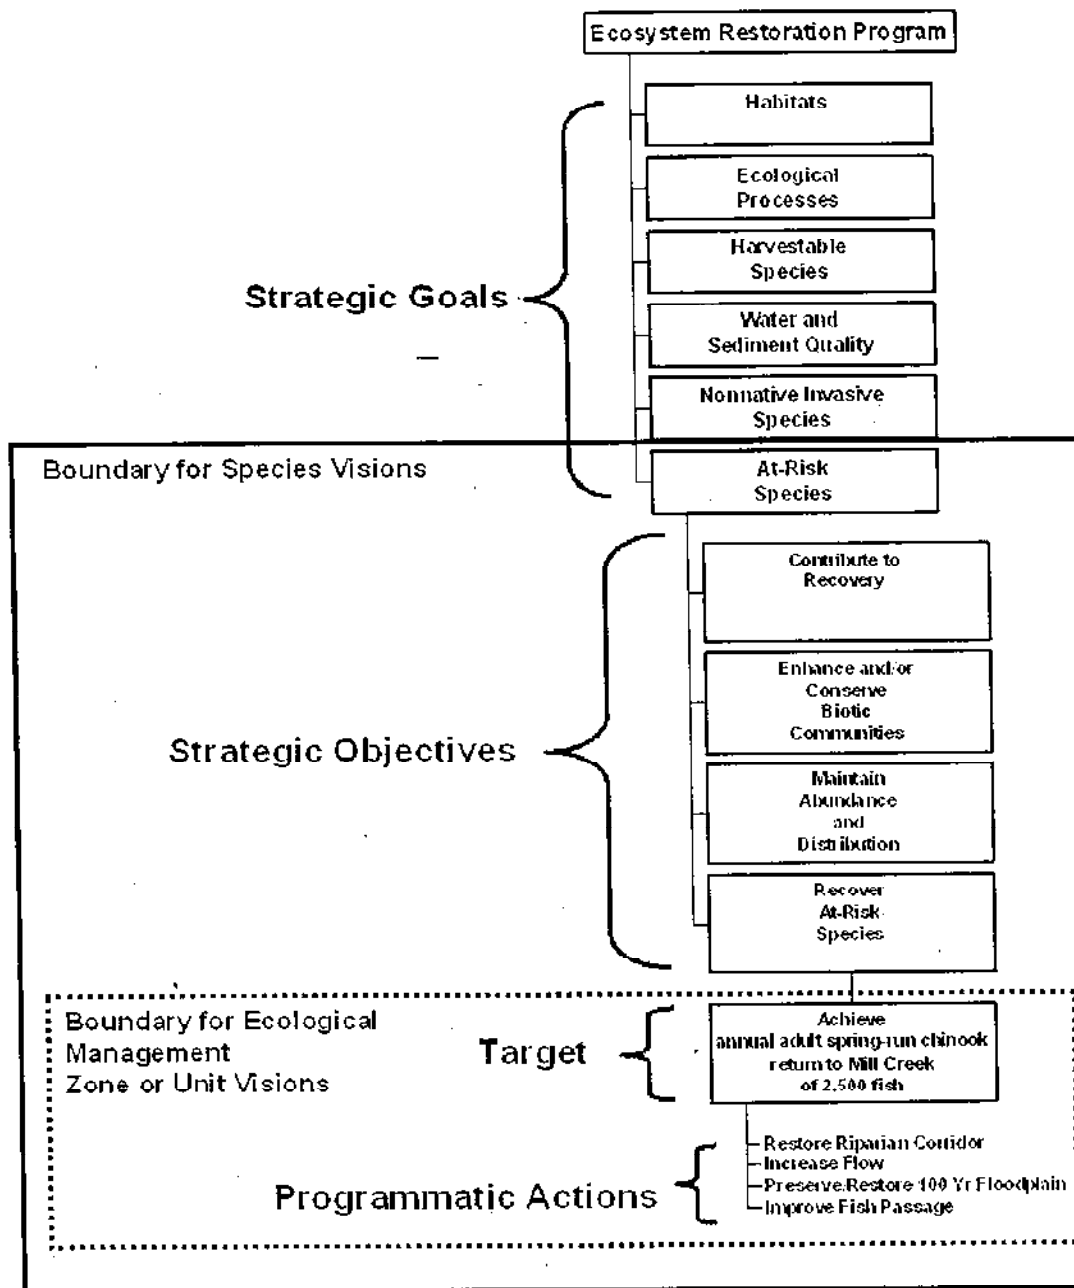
Ecosystem Restoration Program

Habitats

Ecological Processes

Harvestable Species

Water and Sediment Quality

Nonnative Invasive Species

At-Risk Species

Strategic Goals

Boundary for Species Visions

Contribute to Recovery

Enhance and/or Conserve Biotic Communities

Maintain Abundance and Distribution

Recover At-Risk Species

Strategic Objectives

Boundary for Ecological Management Zone or Unit Visions

Target

Achieve annual adult spring-run chinook return to Mill Creek of 2,500 fish

Programmatic Actions

Restore Riparian Corridor
Increase Flow
Preserve/Restore 100 Yr Floodplain
Improve Fish Passage